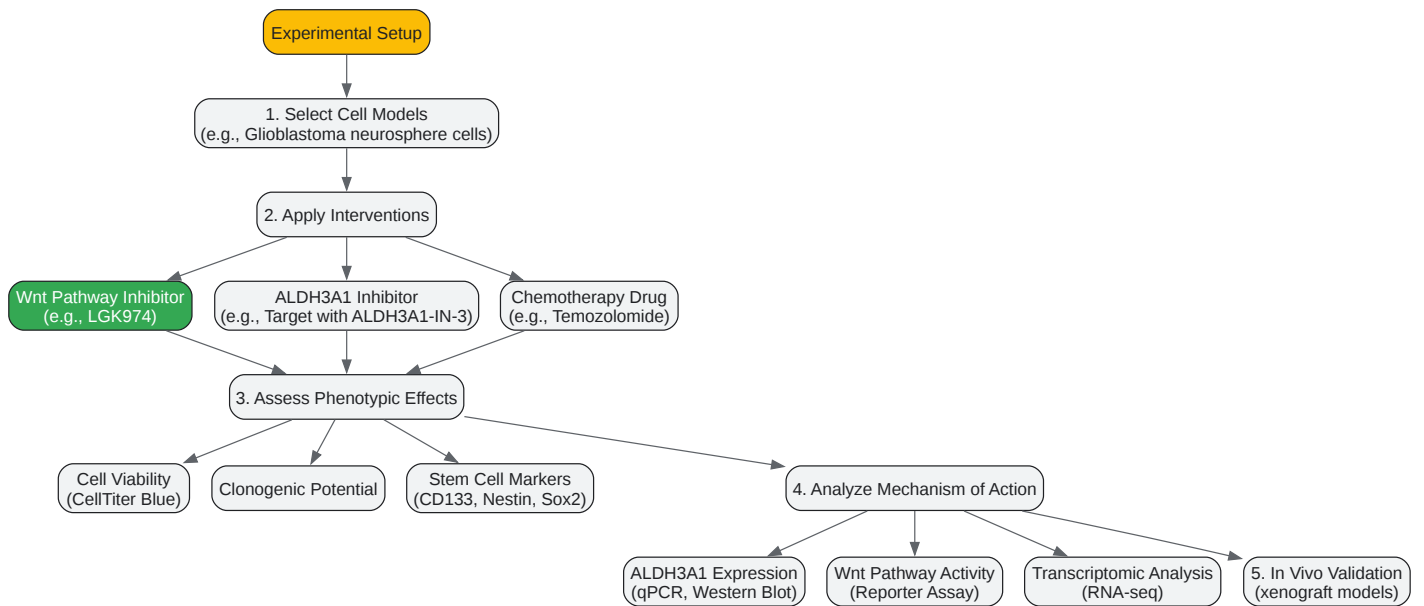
Experimental Setup

1. Select Cell Models
(e.g., Glioblastoma neurosphere cells)

2. Apply Interventions

Wnt Pathway Inhibitor
(e.g., LGK974)

ALDH3A1 Inhibitor
(e.g., Target with ALDH3A1-IN-3)

Chemotherapy Drug
(e.g., Temozolomide)

3. Assess Phenotypic Effects

Cell Viability
(CellTiter Blue)

Clonogenic Potential

Stem Cell Markers
(CD133, Nestin, Sox2)

4. Analyze Mechanism of Action

ALDH3A1 Expression
(qPCR, Western Blot)

Wnt Pathway Activity
(Reporter Assay)

Transcriptomic Analysis
(RNA-seq)

5. In Vivo Validation
(xenograft models)